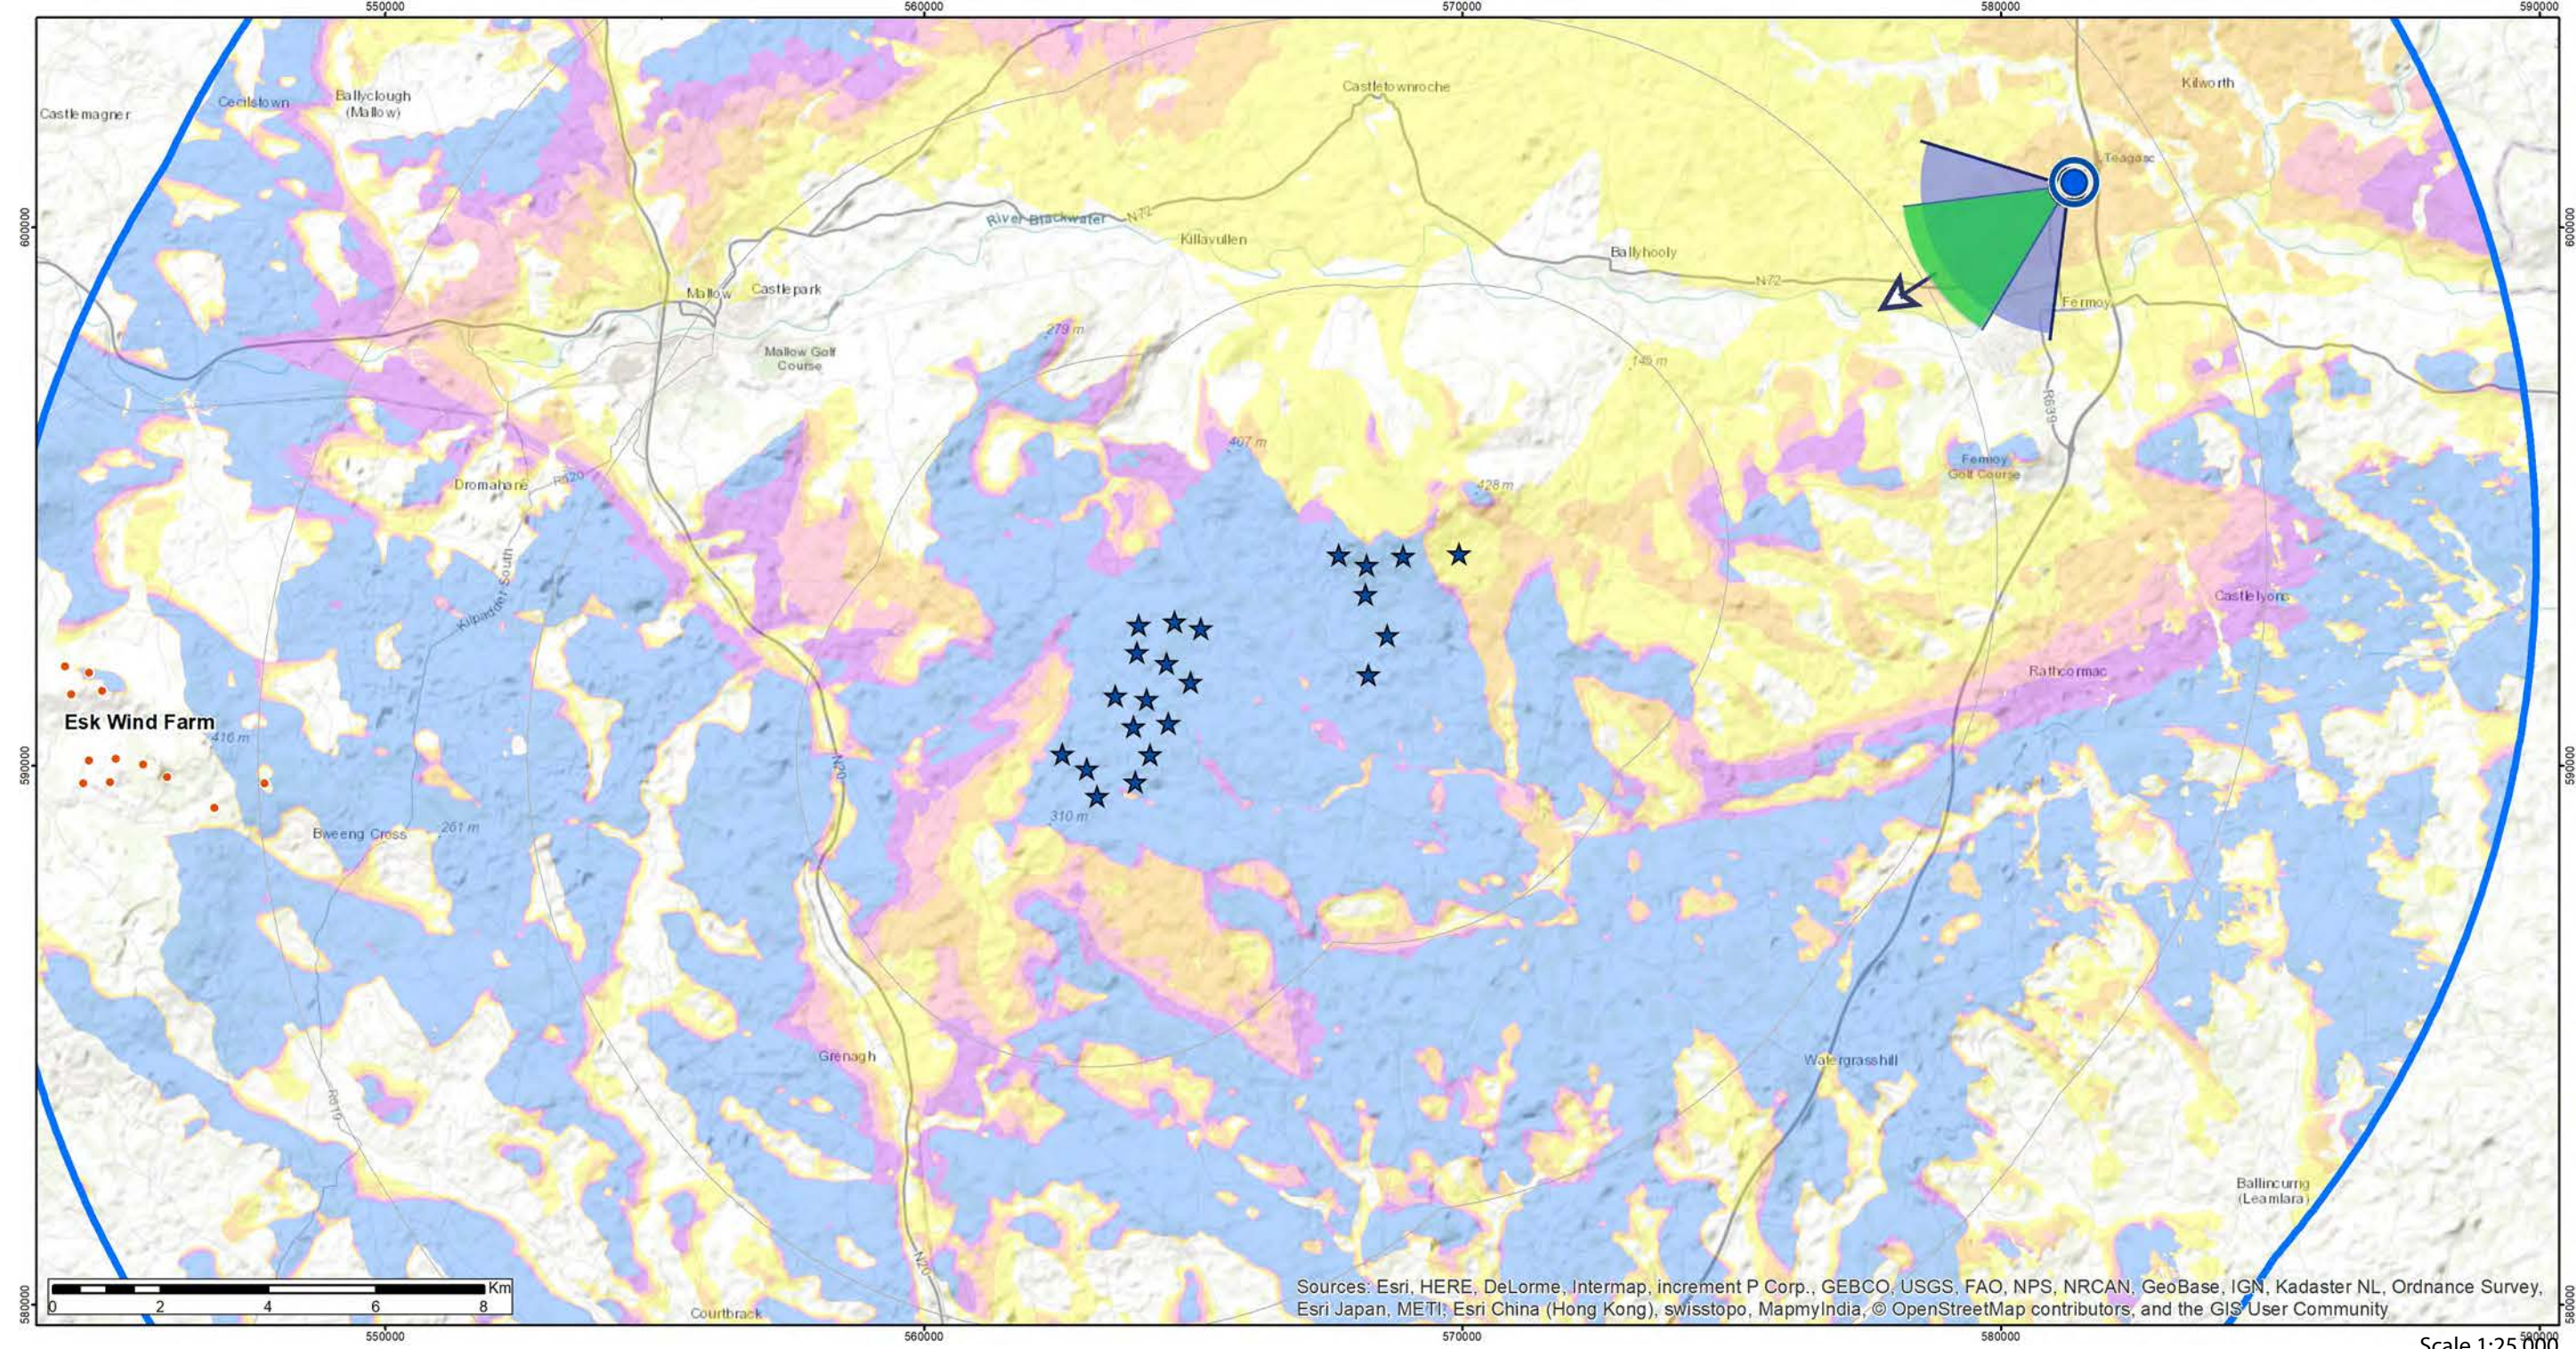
550000
560000
570000
580000
590000

Castlemagner
Cecilstown
Ballyclough (Mallow)
Castletownroche
Kilworth
Teagasc
River Blackwater
N72
Killavullen
Ballyhooly
Mallow
Castlepark
N72
Fermoy
279 m
Mallow Golf Course
145 m
R639
407 m
Fermoy Golf Course
Dromahane
R620
428 m
Kilpadder South
Castlelyons
Rathcormac
Esk Wind Farm
416 m
N20
310 m
Bweeng Cross
261 m
Grenagh
Watergrasshill
R619
Ballincurrig (Leamlara)
N20
Courtbrack

600000
590000
580000

0 2 4 6 8 Km

Sources: Esri, HERE, DeLorme, Intermap, increment P Corp., GEBCO, USGS, FAO, NPS, NRCAN, GeoBase, IGN, Kadaster NL, Ordnance Survey, Esri Japan, METI, Esri China (Hong Kong), swisstopo, MapmyIndia, © OpenStreetMap contributors, and the GIS User Community

Scale 1:25,000